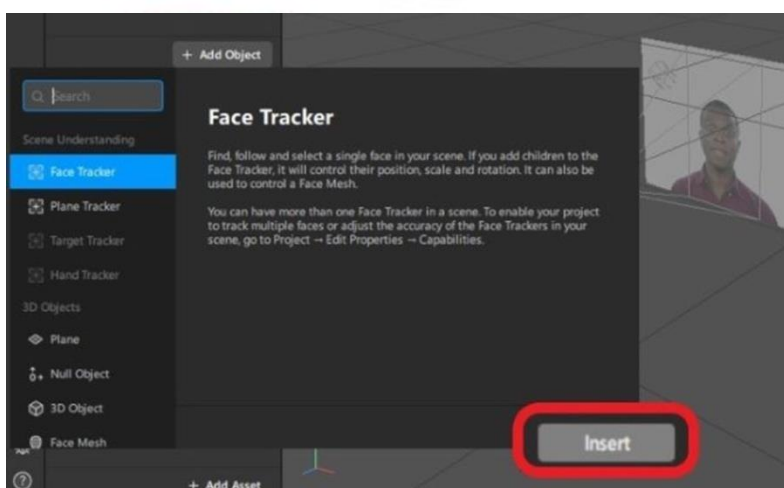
+ Add Object

Search

Scene Understanding

Face Tracker

Plane Tracker

Target Tracker

Hand Tracker

3D Objects

Plane

Null Object

3D Object

Face Mesh

Face Tracker

Find, follow and select a single face in your scene. If you add children to the Face Tracker, it will control their position, scale and rotation. It can also be used to control a Face Mesh.

You can have more than one Face Tracker in a scene. To enable your project to track multiple faces or adjust the accuracy of the Face Trackers in your scene, go to Project → Edit Properties → Capabilities.

Insert

+ Add Asset